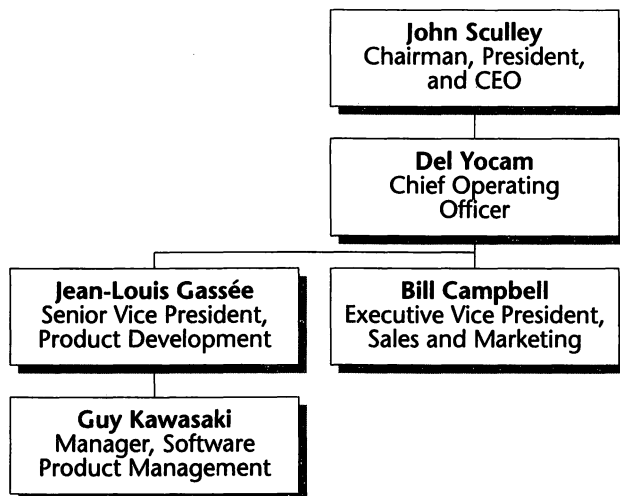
John Sculley
Chairman, President, and CEO

Del Yocam
Chief Operating Officer

Jean-Louis Gassée
Senior Vice President, Product Development

Bill Campbell
Executive Vice President, Sales and Marketing

Guy Kawasaki
Manager, Software Product Management